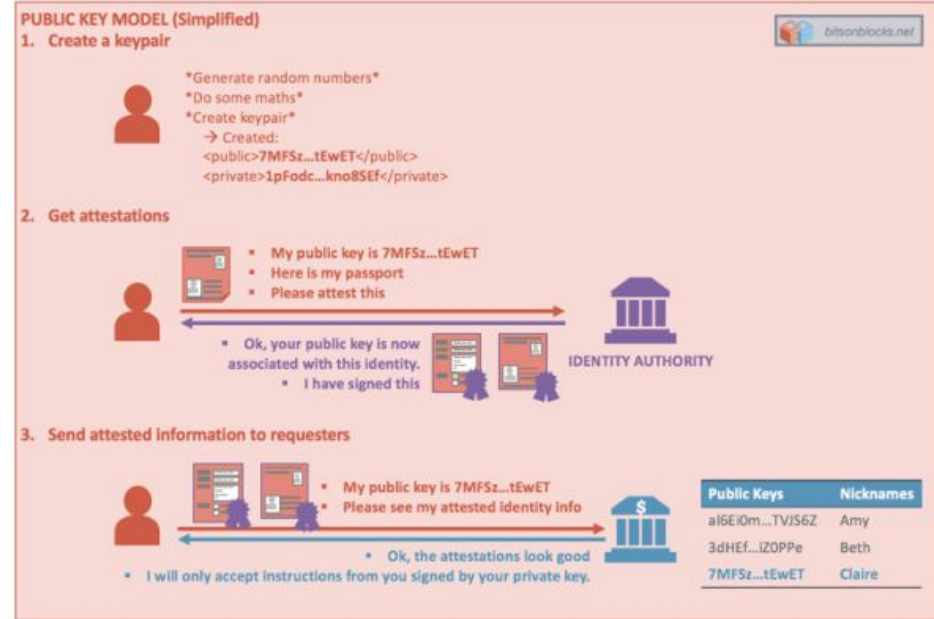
PUBLIC KEY MODEL (Simplified)

bitsonblocks.net

1. Create a keypair

*Generate random numbers*
*Do some maths*
*Create keypair*
→ Created:
<public>7MFSz...tEwET</public>
<private>1pFodc...kno8SEf</private>

2. Get attestations

• My public key is 7MFSz...tEwET
• Here is my passport
• Please attest this

IDENTITY AUTHORITY

• Ok, your public key is now associated with this identity.
• I have signed this

3. Send attested information to requesters

• My public key is 7MFSz...tEwET
• Please see my attested identity info

$

| Public Keys | Nicknames |
|---|---|
| al6Ei0m...TVJS6Z | Amy |
| 3dHEf...iZ0PPe | Beth |
| 7MFSz...tEwET | Claire |

• Ok, the attestations look good
• I will only accept instructions from you signed by your private key.